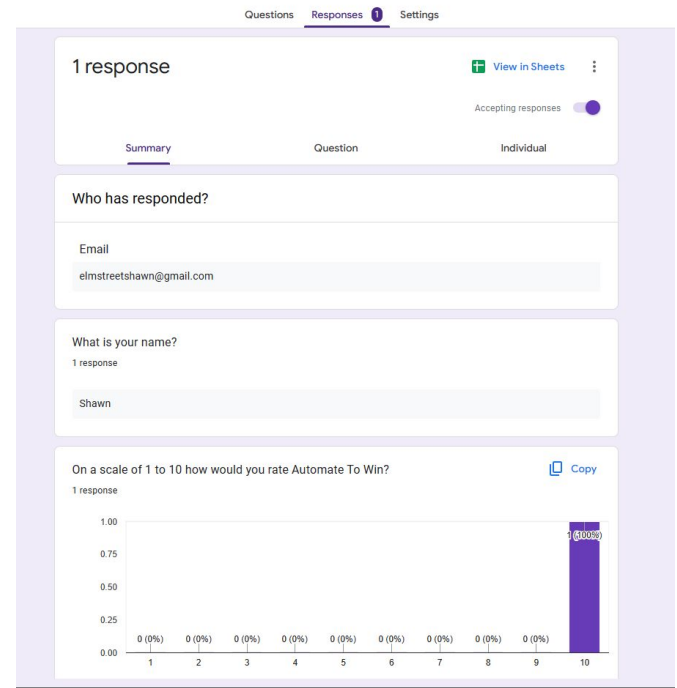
Questions Responses 1 Settings

1 response

View in Sheets

Accepting responses

Summary Question Individual

Who has responded?

Email

elmstreetshawn@gmail.com

What is your name?

1 response

Shawn

On a scale of 1 to 10 how would you rate Automate To Win?

Copy

1 response

1.00
0.75
0.50
0.25
0.00

0 (0%) 0 (0%) 0 (0%) 0 (0%) 0 (0%) 0 (0%) 0 (0%) 0 (0%) 0 (0%) 1 (100%)

1 2 3 4 5 6 7 8 9 10